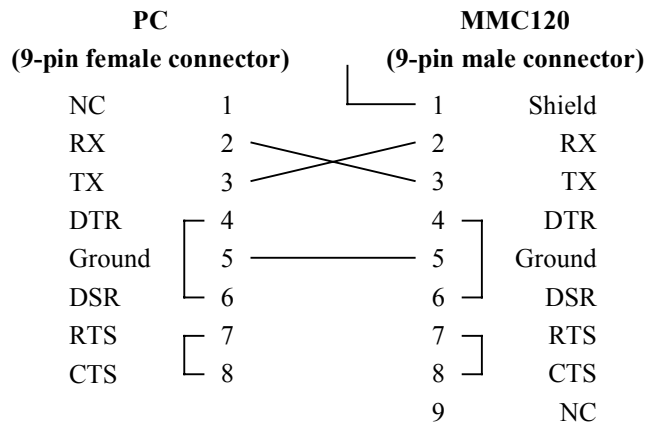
PC
(9-pin female connector)

MMC120
(9-pin male connector)

| | | | |
|---|---|---|---|
| NC | 1 | 1 | Shield |
| RX | 2 | 2 | RX |
| TX | 3 | 3 | TX |
| DTR | 4 | 4 | DTR |
| Ground | 5 | 5 | Ground |
| DSR | 6 | 6 | DSR |
| RTS | 7 | 7 | RTS |
| CTS | 8 | 8 | CTS |
| | | 9 | NC |